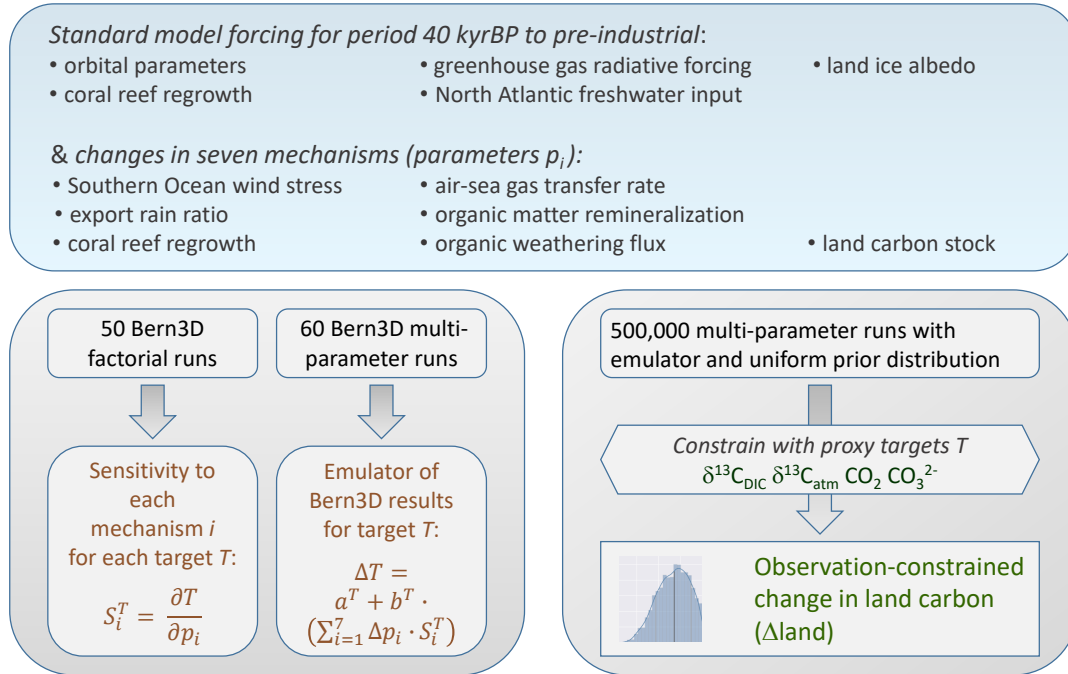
*Standard model forcing for period 40 kyrBP to pre-industrial*:
• orbital parameters
• greenhouse gas radiative forcing
• land ice albedo
• coral reef regrowth
• North Atlantic freshwater input

& *changes in seven mechanisms (parameters $p_i$):*
• Southern Ocean wind stress
• air-sea gas transfer rate
• export rain ratio
• organic matter remineralization
• coral reef regrowth
• organic weathering flux
• land carbon stock

50 Bern3D factorial runs

60 Bern3D multi-parameter runs

Sensitivity to each mechanism *i* for each target *T*:

$S_i^T = \frac{\partial T}{\partial p_i}$

Emulator of Bern3D results for target *T*:

$\Delta T = a^T + b^T \cdot (\sum_{i=1}^{7} \Delta p_i \cdot S_i^T)$

500,000 multi-parameter runs with emulator and uniform prior distribution

*Constrain with proxy targets T*
$\delta^{13}C_{DIC}$ $\delta^{13}C_{atm}$ $CO_2$ $CO_3^{2-}$

Observation-constrained change in land carbon ($\Delta$land)